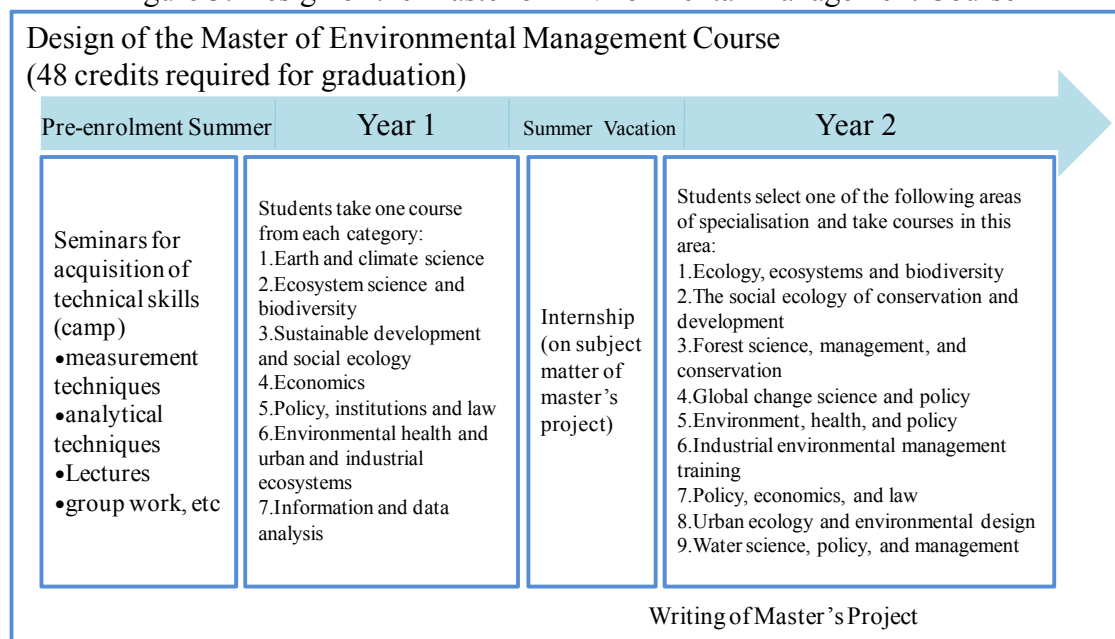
Design of the Master of Environmental Management Course (48 credits required for graduation)

Pre-enrolment Summer

Year 1

Summer Vacation

Year 2

Seminars for acquisition of technical skills (camp)
•measurement techniques
•analytical techniques
•Lectures
•group work, etc

Students take one course from each category:
1.Earth and climate science
2.Ecosystem science and biodiversity
3.Sustainable development and social ecology
4.Economics
5.Policy, institutions and law
6.Environmental health and urban and industrial ecosystems
7.Information and data analysis

Internship (on subject matter of master's project)

Students select one of the following areas of specialisation and take courses in this area:
1.Ecology, ecosystems and biodiversity
2.The social ecology of conservation and development
3.Forest science, management, and conservation
4.Global change science and policy
5.Environment, health, and policy
6.Industrial environmental management training
7.Policy, economics, and law
8.Urban ecology and environmental design
9.Water science, policy, and management

Writing of Master's Project